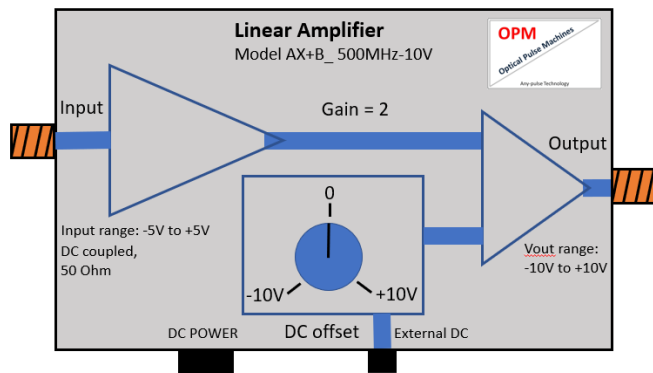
Linear Amplifier
Model AX+B_ 500MHz-10V

OPM
Optical Pulse Machines
Any-pulse Technology

Input

Gain = 2

Output

0

Input range: -5V to +5V
DC coupled,
50 Ohm

-10V

+10V

Vout range:
-10V to +10V

DC POWER

DC offset

External DC